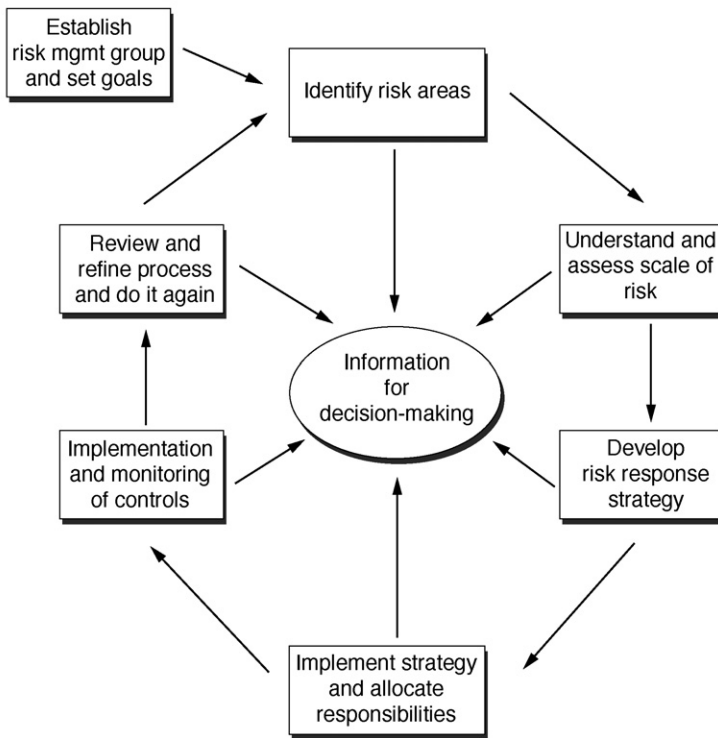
Establish risk mgmt group and set goals

Identify risk areas

Understand and assess scale of risk

Develop risk response strategy

Implement strategy and allocate responsibilities

Implementation and monitoring of controls

Review and refine process and do it again

Information for decision-making